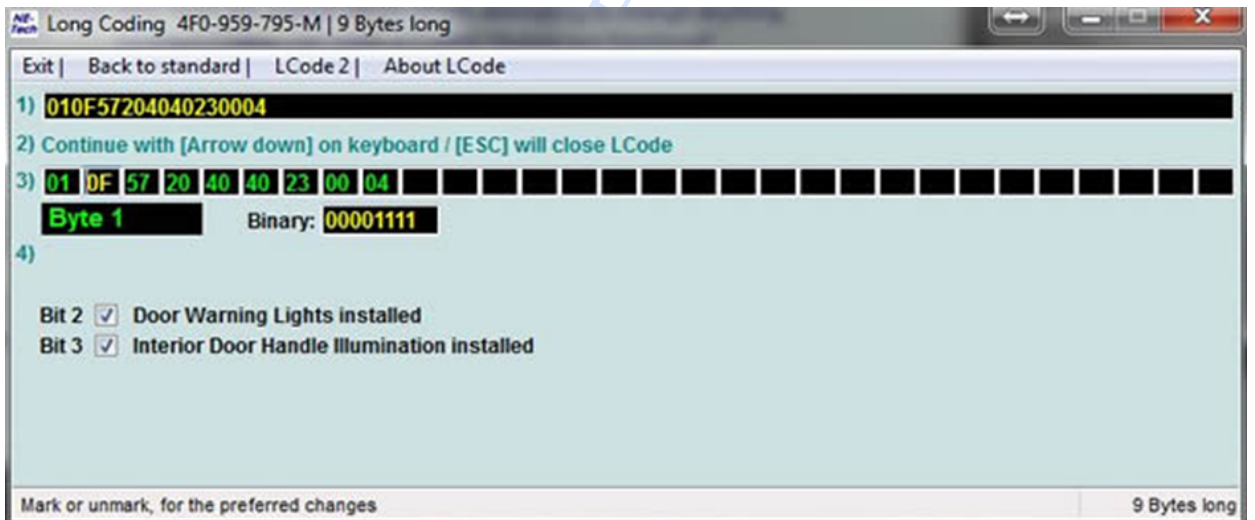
Long Coding 4F0-959-795-M | 9 Bytes long

Exit | Back to standard | LCode 2 | About LCode

1) 010F57204040230004

2) Continue with [Arrow down] on keyboard / [ESC] will close LCode

3) 01 0F 57 20 40 40 23 00 04

Byte 1 Binary: 00001111

4)

Bit 2 ✓ Door Warning Lights installed
Bit 3 ✓ Interior Door Handle Illumination installed

Mark or unmark, for the preferred changes

9 Bytes long